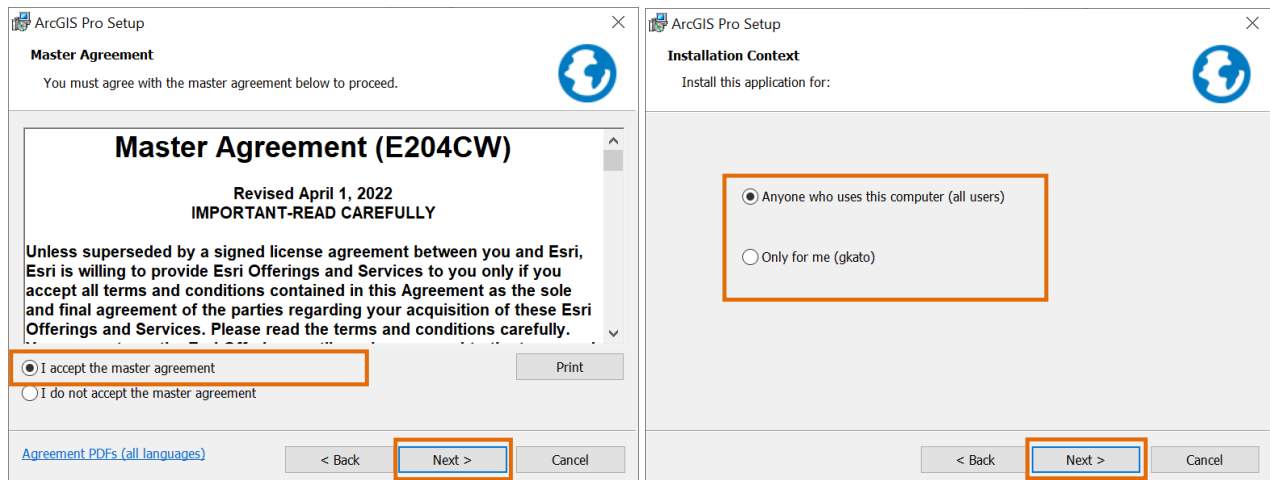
ArcGIS Pro Setup

Master Agreement

You must agree with the master agreement below to proceed.

Master Agreement (E204CW)

Revised April 1, 2022
IMPORTANT-READ CAREFULLY

Unless superseded by a signed license agreement between you and Esri, Esri is willing to provide Esri Offerings and Services to you only if you accept all terms and conditions contained in this Agreement as the sole and final agreement of the parties regarding your acquisition of these Esri Offerings and Services. Please read the terms and conditions carefully. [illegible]

I accept the master agreement

I do not accept the master agreement

Print

Agreement PDFs (all languages)

< Back

Next >

Cancel

ArcGIS Pro Setup

Installation Context

Install this application for:

Anyone who uses this computer (all users)

Only for me (gkato)

< Back

Next >

Cancel